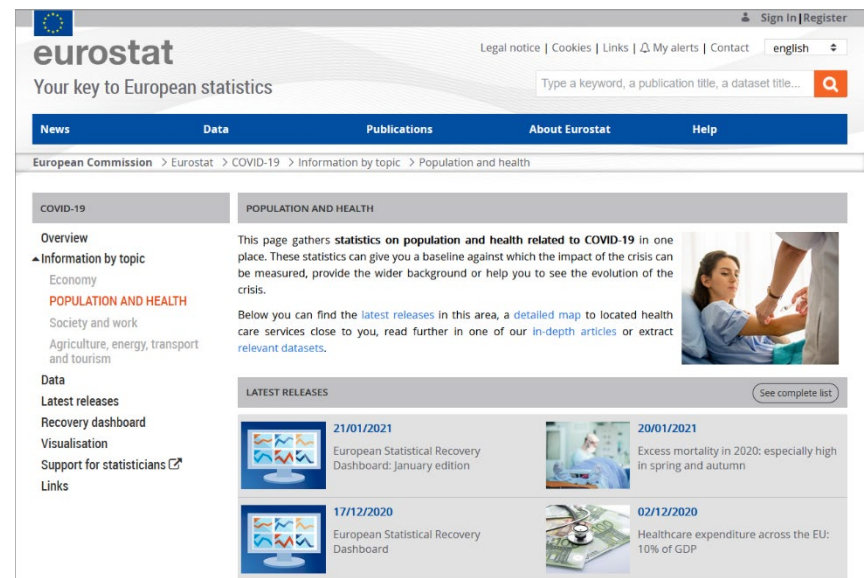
Sign In | Register

eurostat

Your key to European statistics

Legal notice | Cookies | Links | My alerts | Contact

english

Type a keyword, a publication title, a dataset title...

News
Data
Publications
About Eurostat
Help

European Commission > Eurostat > COVID-19 > Information by topic > Population and health

COVID-19

Overview
Information by topic
Economy
POPULATION AND HEALTH
Society and work
Agriculture, energy, transport and tourism
Data
Latest releases
Recovery dashboard
Visualisation
Support for statisticians
Links

POPULATION AND HEALTH

This page gathers **statistics on population and health related to COVID-19** in one place. These statistics can provide you a baseline against which the impact of the crisis can be measured, provide the wider background or help you to see the evolution of the crisis.

Below you can find the latest releases in this area, a detailed map to located health care services close to you, read further in one of our in-depth articles or extract relevant datasets.

LATEST RELEASES

See complete list

21/01/2021
European Statistical Recovery Dashboard: January edition

20/01/2021
Excess mortality in 2020: especially high in spring and autumn

17/12/2020
European Statistical Recovery Dashboard

02/12/2020
Healthcare expenditure across the EU: 10% of GDP